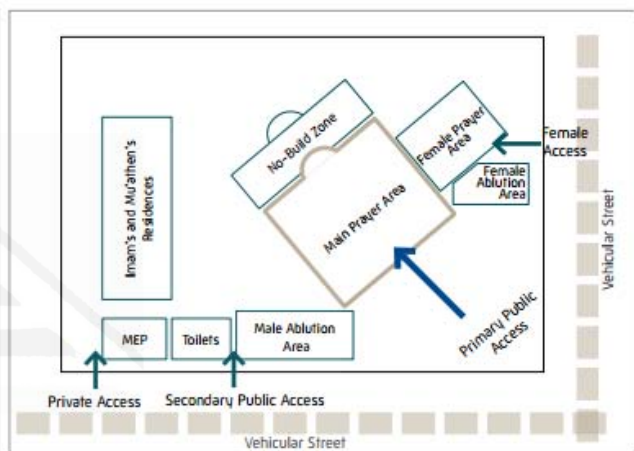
Imam's and Mu'athen's Residences

No-Build Zone

Main Prayer Area

Female Prayer Area

Female Access

Female Ablution Area

Vehicular Street

Primary Public Access

MEP

Toilets

Male Ablution Area

Private Access

Secondary Public Access

Vehicular Street